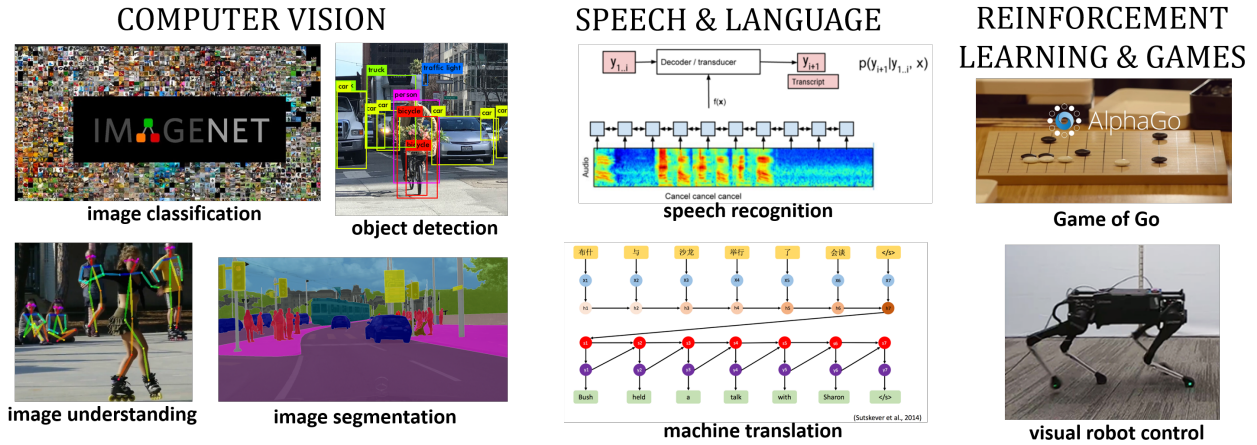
COMPUTER VISION

IMAGENET

image classification

truck
traffic light
car
person
bicycle

object detection

image understanding

image segmentation

SPEECH & LANGUAGE

$y_{1..i}$ Decoder / transducer $y_{i+1}$ $p(y_{i+1}|y_{1..i}, x)$

Transcript

f(x)

Audio

Cancel cancel cancel

speech recognition

布什 与 沙龙 举行 了 会谈 </s>

Bush held a talk with Sharon </s>

(Sutskever et al., 2014)

machine translation

REINFORCEMENT LEARNING & GAMES

AlphaGo

Game of Go

visual robot control